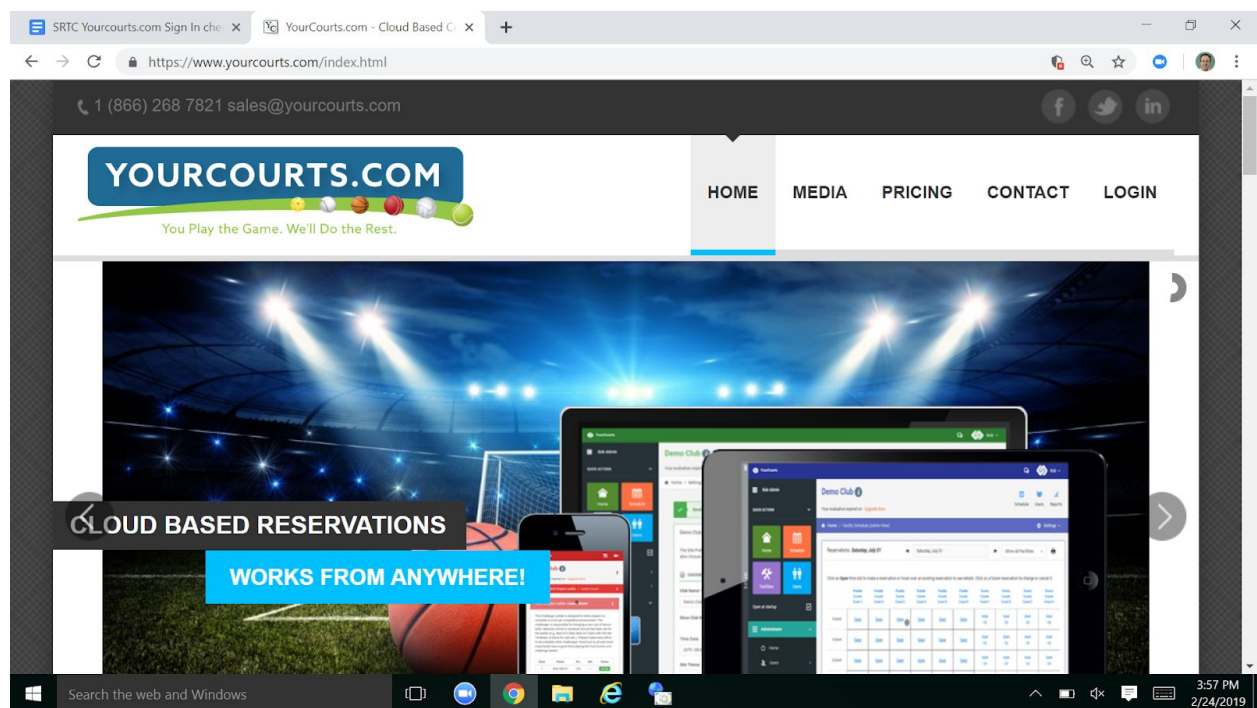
SRTC Yourcourts.com Sign In che ×
YourCourts.com - Cloud Based C ×
+

https://www.yourcourts.com/index.html

1 (866) 268 7821 sales@yourcourts.com

YOURCOURTS.COM
You Play the Game. We'll Do the Rest.

HOME
MEDIA
PRICING
CONTACT
LOGIN

CLOUD BASED RESERVATIONS
WORKS FROM ANYWHERE!

Demo Club
Demo Club

Search the web and Windows

3:57 PM
2/24/2019